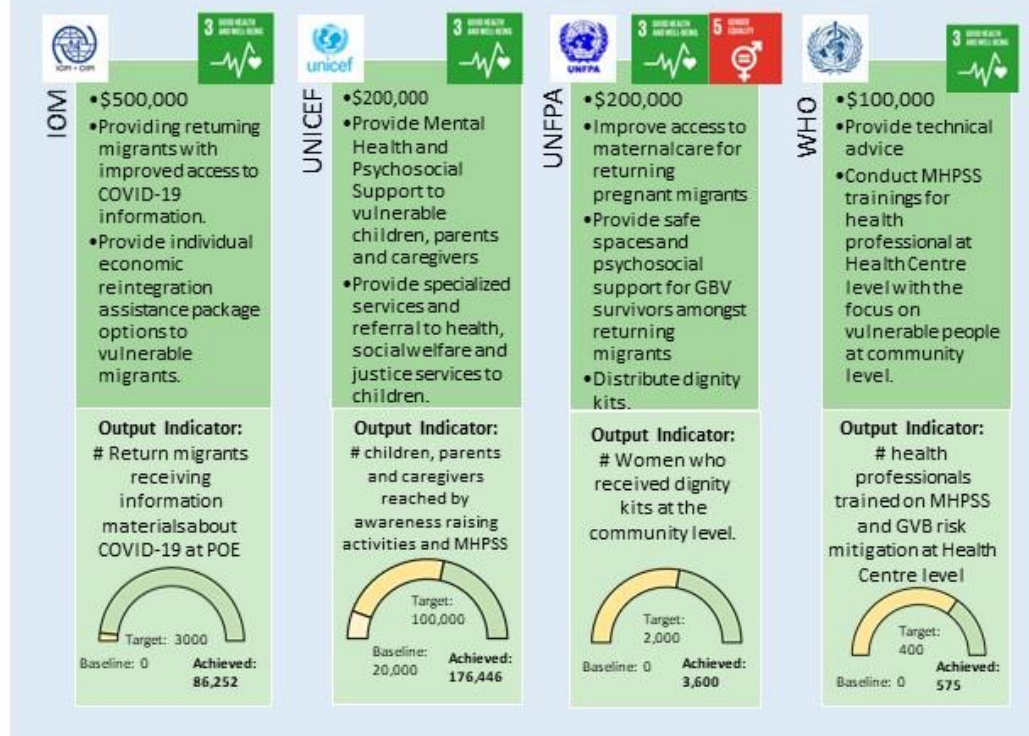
IOM • OIM

3 GOOD HEALTH AND WELL-BEING

IOM

•$500,000

•Providing returning migrants with improved access to COVID-19 information.

•Provide individual economic reintegration assistance package options to vulnerable migrants.

Output Indicator:

# Return migrants receiving information materialsabout COVID-19 at POE

Target: 3000

Baseline: 0

Achieved: 86,252

unicef

3 GOOD HEALTH AND WELL-BEING

UNICEF

•$200,000

•Provide Mental Health and Psychosocial Support to vulnerable children, parents and caregivers

•Provide specialized services and referral to health, socialwelfare and justice services to children.

Output Indicator:

# children, parents and caregivers reached by awareness raising activities and MHPSS

Target: 100,000

Baseline: 20,000

Achieved: 176,446

UNFPA

3 GOOD HEALTH AND WELL-BEING

5 GENDER EQUALITY

UNFPA

•$200,000

•Improve access to maternalcare for returning pregnant migrants

•Provide safe spacesand psychosocial support for GBV survivors amongst returning migrants

•Distribute dignity kits.

Output Indicator:

# Women who received dignity kits at the community level.

Target: 2,000

Baseline: 0

Achieved: 3,600

3 GOOD HEALTH AND WELL-BEING

WHO

•$100,000

•Provide technical advice

•Conduct MHPSS trainings for health professional at Health Centre level with the focus on vulnerable people at community level.

Output Indicator:

# health professionals trained on MHPSS and GVB risk mitigation at Health Centre level

Target: 400

Baseline: 0

Achieved: 575